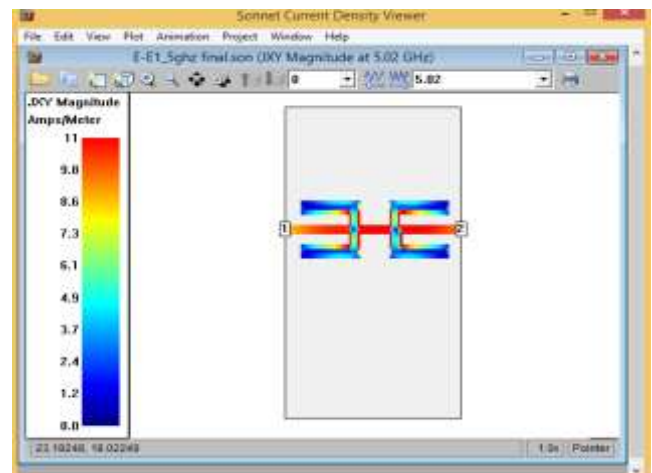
Sonnet Current Density Viewer

File Edit View Plot Animation Project Window Help

E-E1_5ghz final.son (JXY Magnitude at 5.02 GHz)

0

5.02

JXY Magnitude
Amps/Meter

11
9.8
8.6
7.3
6.1
4.9
3.7
2.4
1.2
0.0

1

2

23.10248, 18.02249

1.0x

Pointer